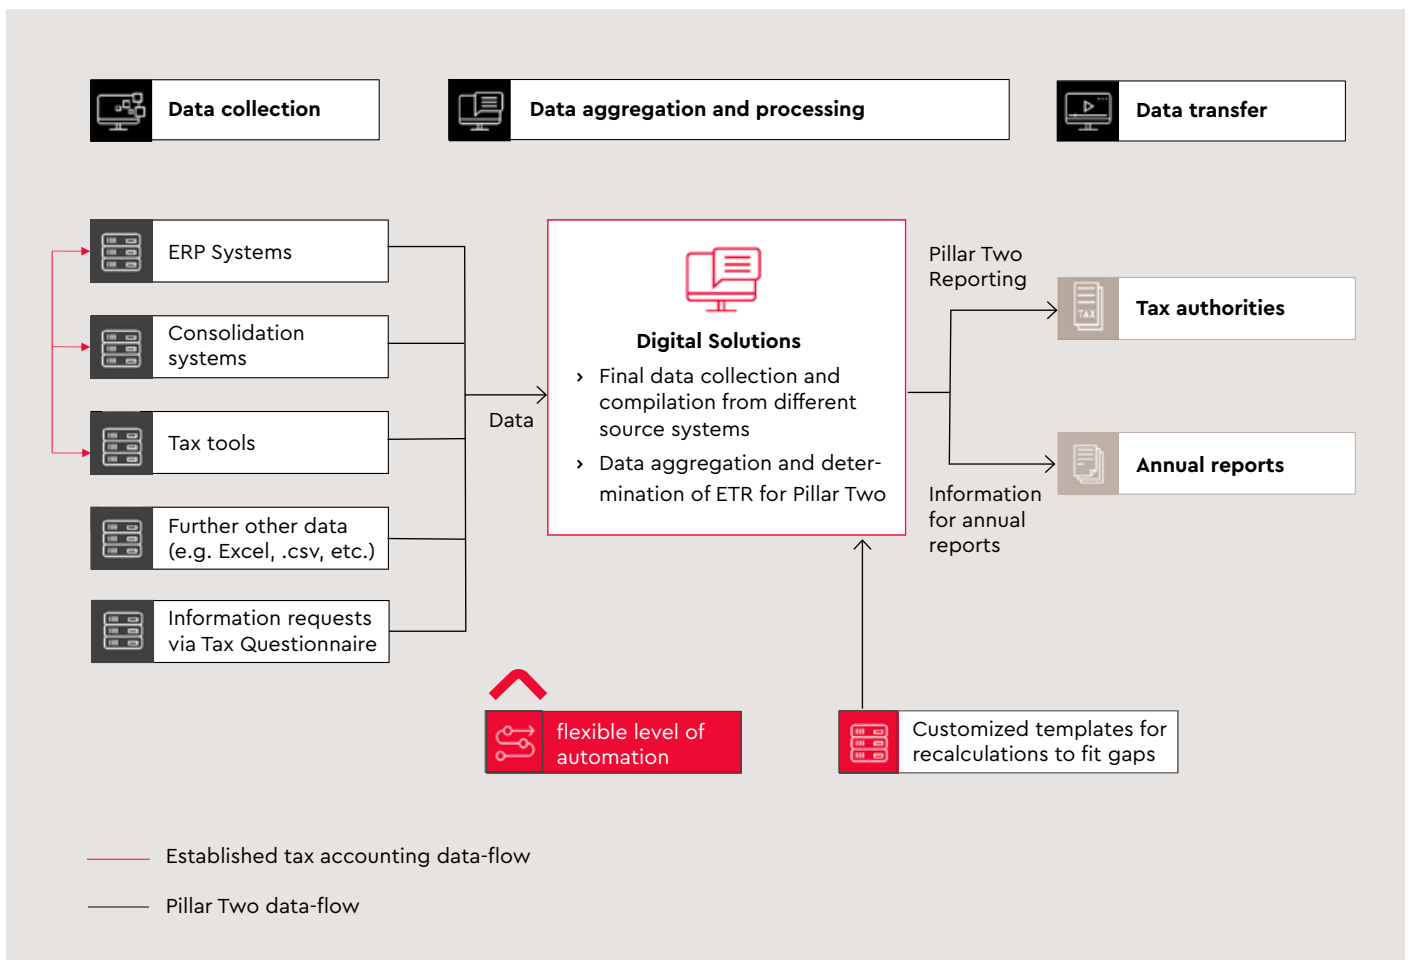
Data collection

Data aggregation and processing

Data transfer

ERP Systems

Consolidation systems

Tax tools

Further other data (e.g. Excel, .csv, etc.)

Information requests via Tax Questionnaire

Data

Digital Solutions

› Final data collection and compilation from different source systems

› Data aggregation and determination of ETR for Pillar Two

Pillar Two Reporting

TAX

Tax authorities

Annual reports

Information for annual reports

flexible level of automation

Customized templates for recalculations to fit gaps

Established tax accounting data-flow

Pillar Two data-flow